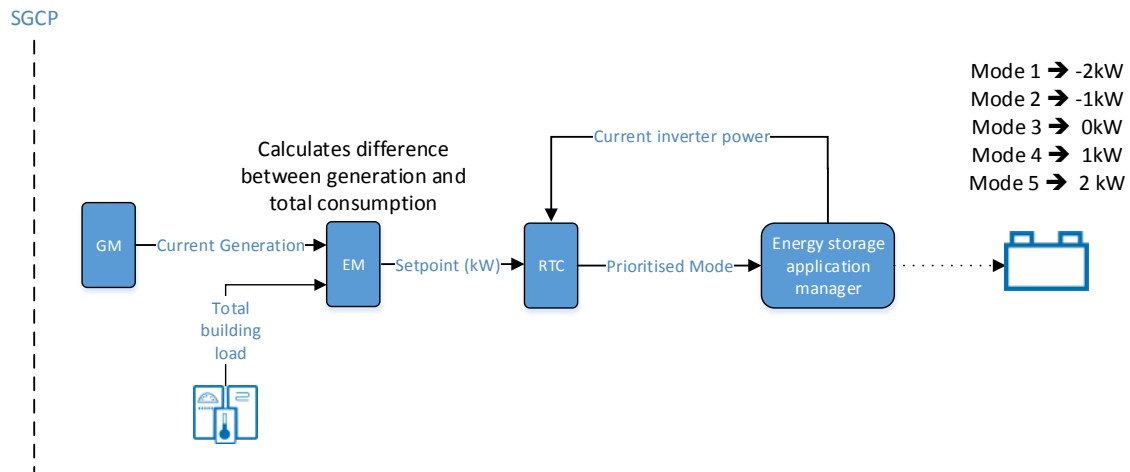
SGCP

Mode 1 ➔ -2kW
Mode 2 ➔ -1kW
Mode 3 ➔ 0kW
Mode 4 ➔ 1kW
Mode 5 ➔ 2 kW

Calculates difference between generation and total consumption

Current inverter power

GM

Current Generation

EM

Setpoint (kW)

RTC

Prioritised Mode

Energy storage application manager

Total building load